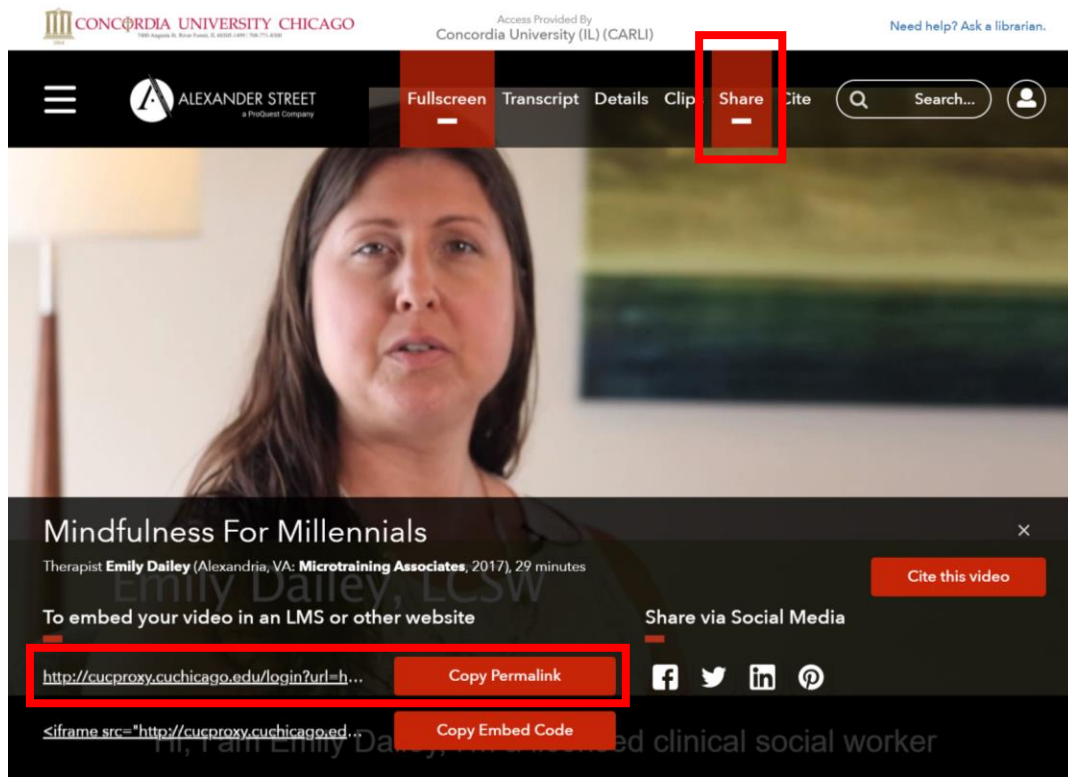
CONCORDIA UNIVERSITY CHICAGO
7400 Augusta St. River Forest, IL 60305-1499 | 708-771-8300

Access Provided By
Concordia University (IL) (CARLI)

Need help? Ask a librarian.

ALEXANDER STREET
a ProQuest Company

Fullscreen Transcript Details Clip Share Cite

Search...

Emily Dailey, LCSW

Mindfulness For Millennials

×

Therapist **Emily Dailey** (Alexandria, VA: **Microtraining Associates**, 2017), 29 minutes

Cite this video

To embed your video in an LMS or other website

Share via Social Media

http://cucproxy.cuchicago.edu/login?url=h...

Copy Permalink

<iframe src="http://cucproxy.cuchicago.ed...

Copy Embed Code

Hi, I am Emily Dailey, I'm a licensed clinical social worker